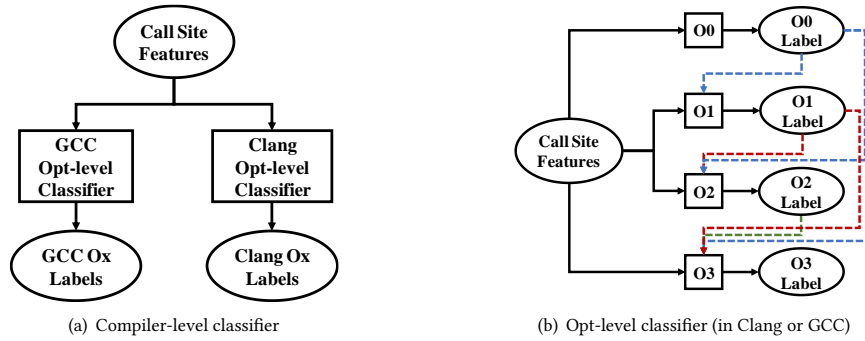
Call Site Features

GCC Opt-level Classifier

Clang Opt-level Classifier

GCC Ox Labels

Clang Ox Labels

(a) Compiler-level classifier

Call Site Features

O0

O0 Label

O1

O1 Label

O2

O2 Label

O3

O3 Label

(b) Opt-level classifier (in Clang or GCC)